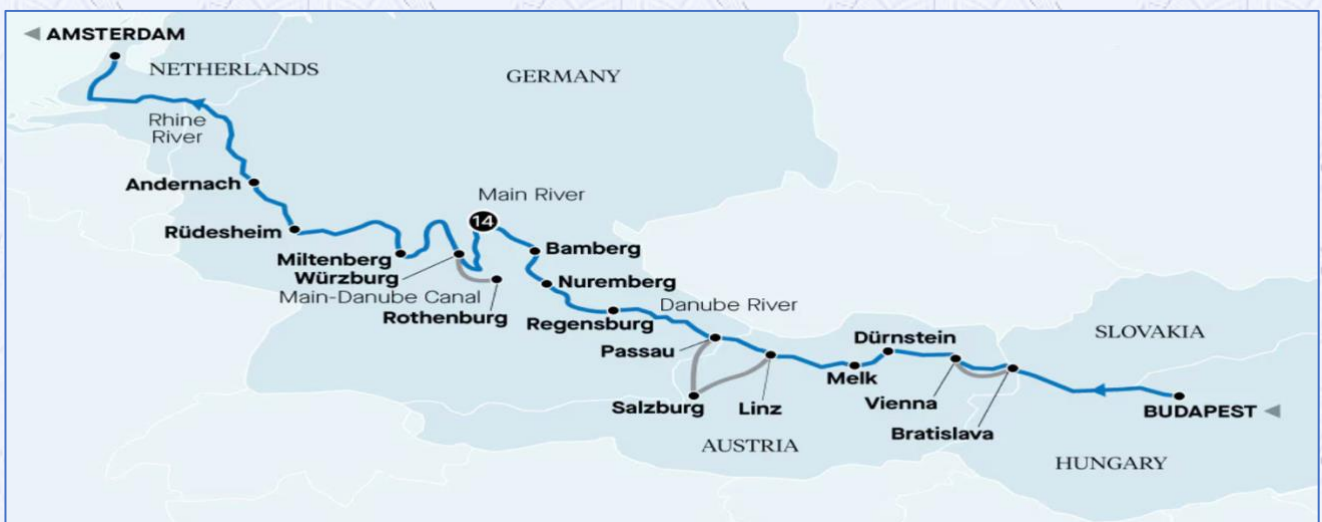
AMSTERDAM
NETHERLANDS
GERMANY
Rhine River
Andernach
Main River
14
Rüdesheim
Bamberg
Miltenberg
Würzburg
Nuremberg
Main-Danube Canal
Danube River
Rothenburg
Regensburg
SLOVAKIA
Dürnstein
Passau
Melk
Salzburg
Linz
Vienna
BUDAPEST
Bratislava
AUSTRIA
HUNGARY